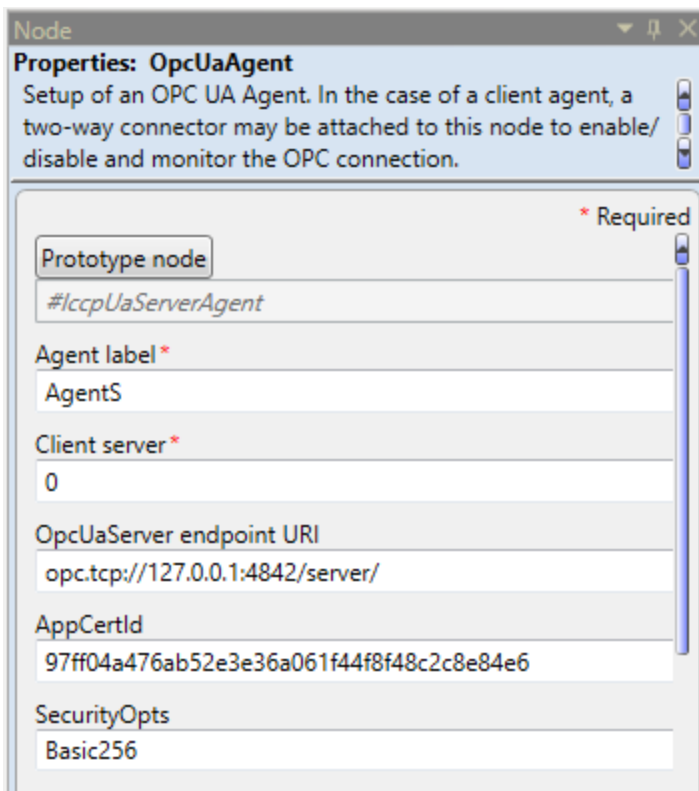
Node

**Properties: OpcUaAgent**

Setup of an OPC UA Agent. In the case of a client agent, a two-way connector may be attached to this node to enable/disable and monitor the OPC connection.

\* Required

Prototype node

#IccpUaServerAgent

Agent label\*

AgentS

Client server\*

0

OpcUaServer endpoint URI

opc.tcp://127.0.0.1:4842/server/

AppCertId

97ff04a476ab52e3e36a061f44f8f48c2c8e84e6

SecurityOpts

Basic256